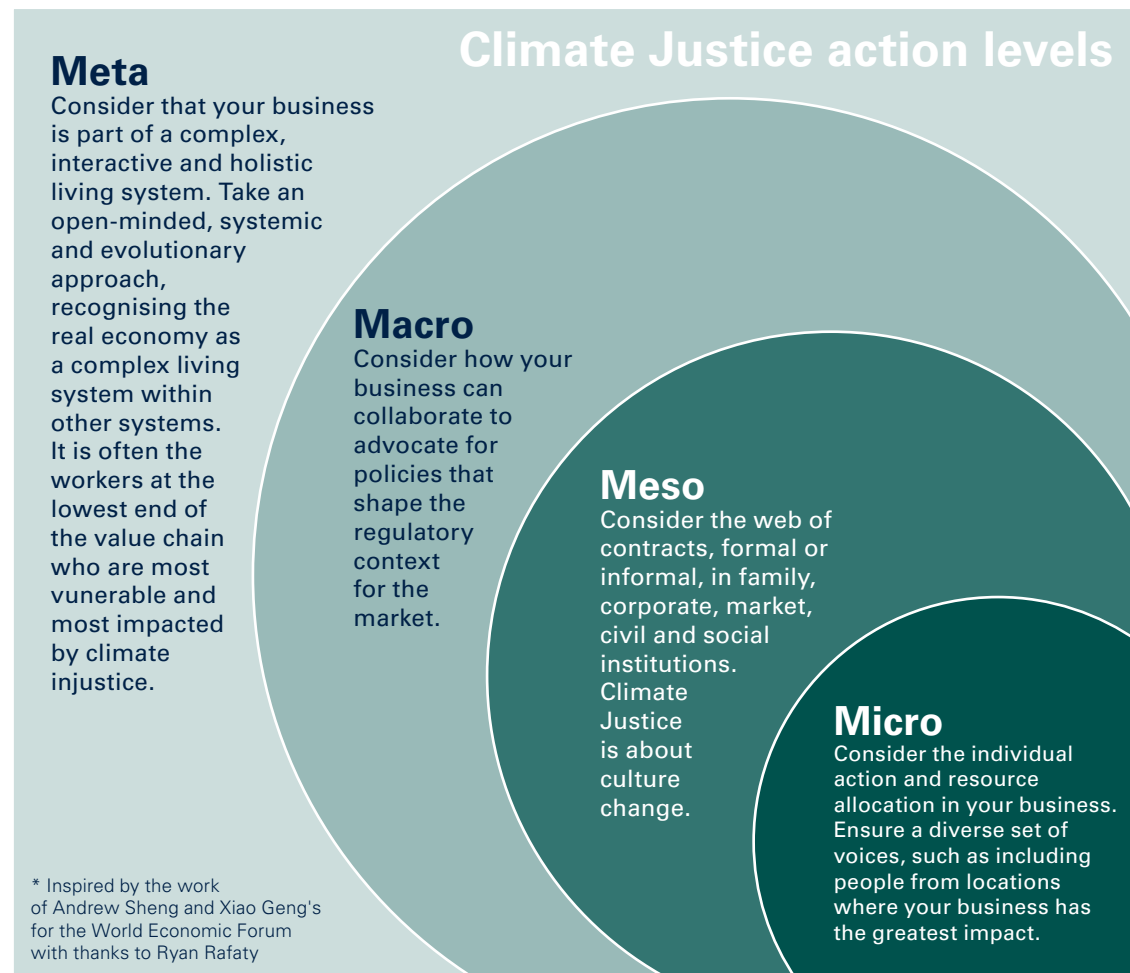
Climate Justice action levels

Meta
Consider that your business is part of a complex, interactive and holistic living system. Take an open-minded, systemic and evolutionary approach, recognising the real economy as a complex living system within other systems. It is often the workers at the lowest end of the value chain who are most vunerable and most impacted by climate injustice.

Macro
Consider how your business can collaborate to advocate for policies that shape the regulatory context for the market.

Meso
Consider the web of contracts, formal or informal, in family, corporate, market, civil and social institutions. Climate Justice is about culture change.

Micro
Consider the individual action and resource allocation in your business. Ensure a diverse set of voices, such as including people from locations where your business has the greatest impact.

* Inspired by the work of Andrew Sheng and Xiao Geng's for the World Economic Forum with thanks to Ryan Rafaty